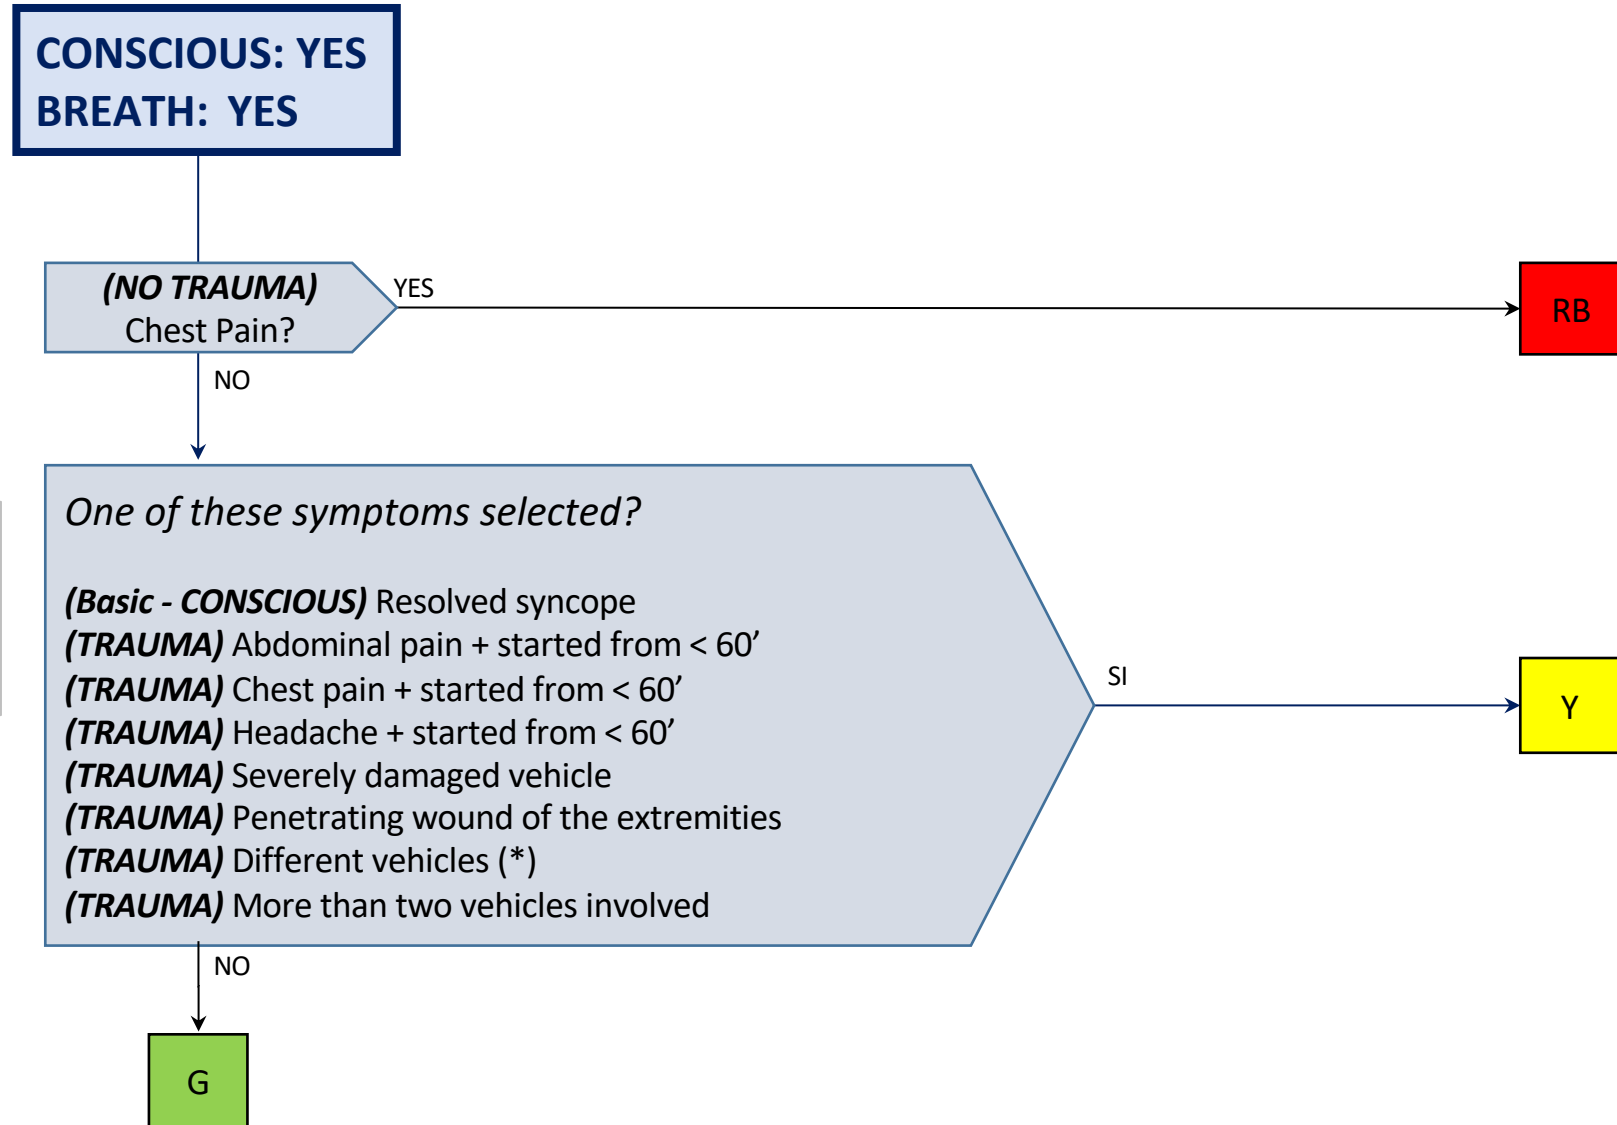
CONSCIOUS: YES
BREATH: YES

(NO TRAUMA)
Chest Pain?

YES

RB

NO

One of these symptoms selected?

(Basic - CONSCIOUS) Resolved syncope
(TRAUMA) Abdominal pain + started from < 60’
(TRAUMA) Chest pain + started from < 60’
(TRAUMA) Headache + started from < 60’
(TRAUMA) Severely damaged vehicle
(TRAUMA) Penetrating wound of the extremities
(TRAUMA) Different vehicles (*)
(TRAUMA) More than two vehicles involved

SI

Y

NO

G